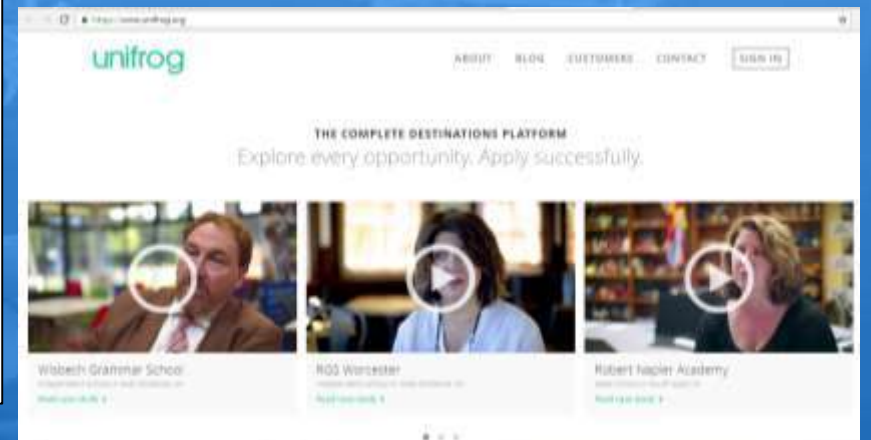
https://www.unifrog.org

unifrog

ABOUT BLOG CUSTOMERS CONTACT SIGN IN

THE COMPLETE DESTINATIONS PLATFORM

Explore every opportunity. Apply successfully.

Wisbech Grammar School
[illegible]
Read case study >

RGS Worcester
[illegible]
Read case study >

Robert Napier Academy
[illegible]
Read case study >